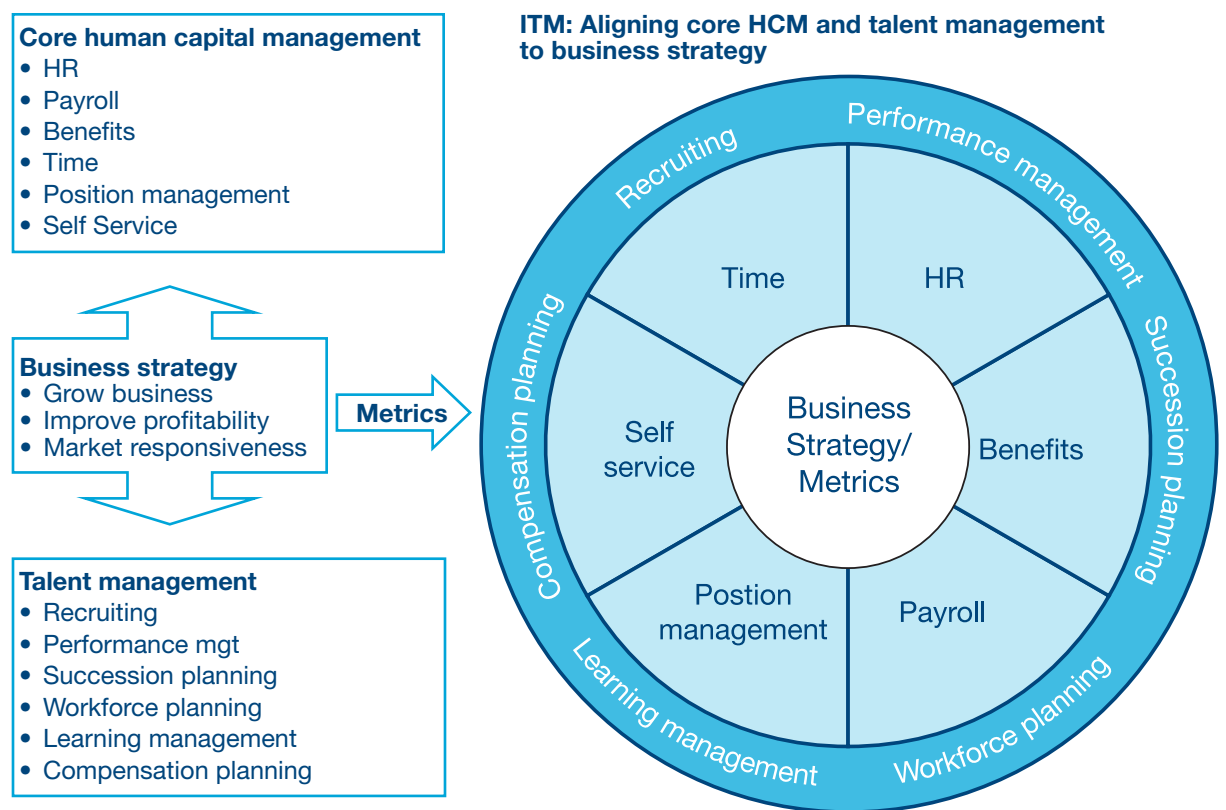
Core human capital management
• HR
• Payroll
• Benefits
• Time
• Position management
• Self Service

Business strategy
• Grow business
• Improve profitability
• Market responsiveness

Talent management
• Recruiting
• Performance mgt
• Succession planning
• Workforce planning
• Learning management
• Compensation planning

Metrics

ITM: Aligning core HCM and talent management to business strategy

Recruiting
Performance management
Succession planning
Workforce planning
Learning management
Compensation planning

Time
HR
Benefits
Payroll
Postion management
Self service

Business Strategy/ Metrics